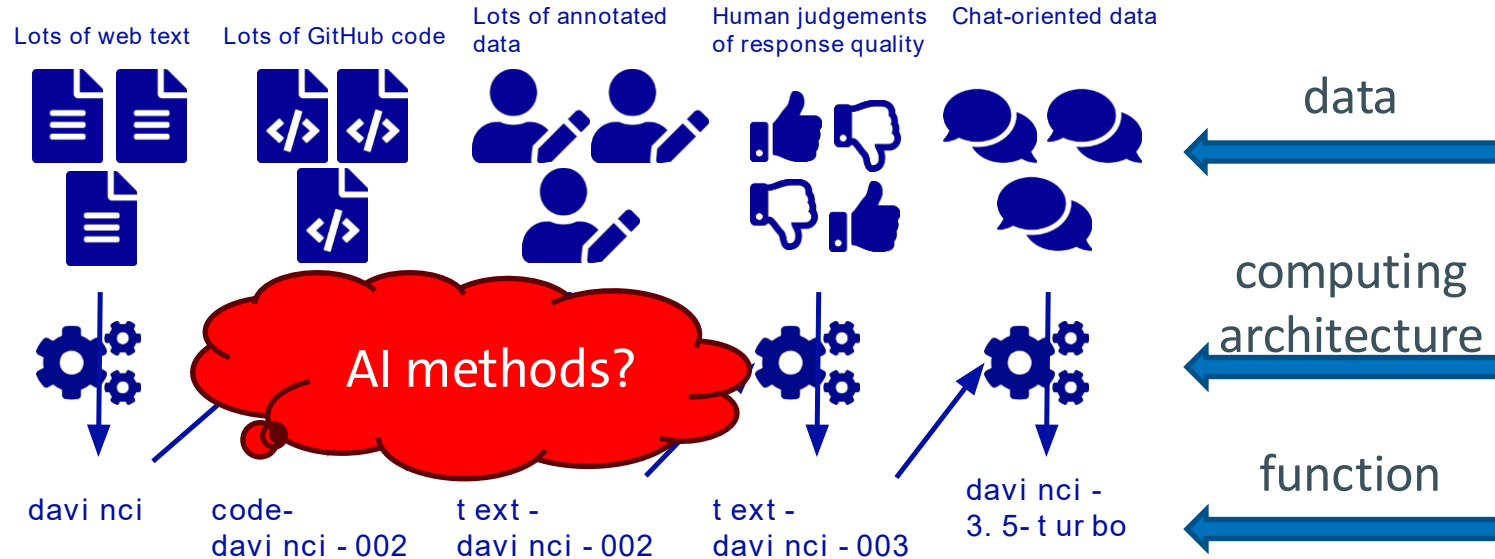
Lots of web text

Lots of GitHub code

Lots of annotated data

Human judgements of response quality

Chat-oriented data

data

computing architecture

function

AI methods?

davi nci

code-davi nci - 002

t ext - davi nci - 002

t ext - davi nci - 003

davi nci - 3. 5- t ur bo